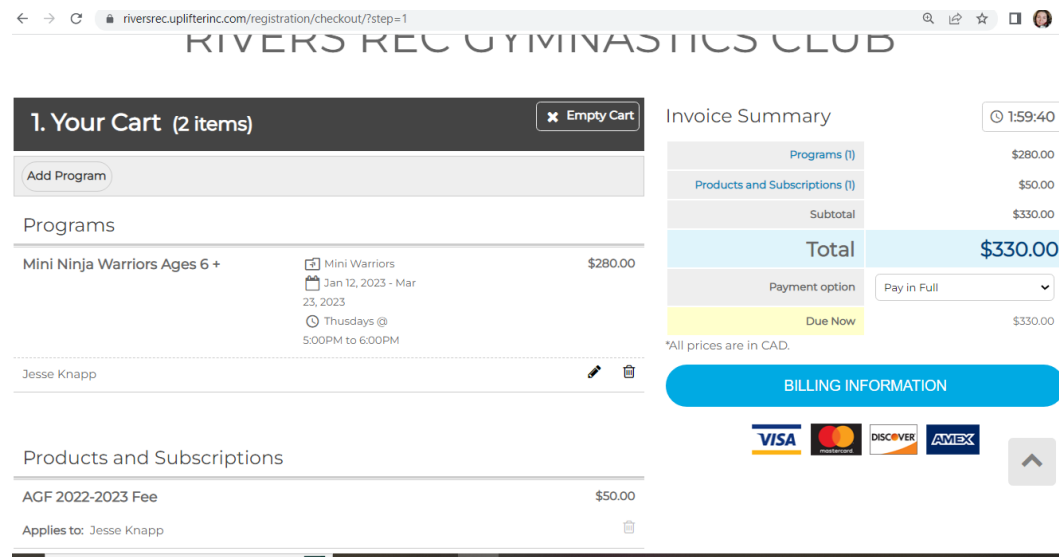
riversrec.uplifterinc.com/registration/checkout/?step=1

RIVERS REC GYMNASTICS CLUB

1. Your Cart (2 items)

Empty Cart

Add Program

Programs

Mini Ninja Warriors Ages 6 +

Mini Warriors
Jan 12, 2023 - Mar 23, 2023
Thusdays @ 5:00PM to 6:00PM

$280.00

Jesse Knapp

Products and Subscriptions

AGF 2022-2023 Fee

$50.00

Applies to: Jesse Knapp

Invoice Summary

1:59:40

| | |
|---|---|
| Programs (1) | $280.00 |
| Products and Subscriptions (1) | $50.00 |
| Subtotal | $330.00 |
| Total | $330.00 |
| Payment option | Pay in Full |
| Due Now | $330.00 |

*All prices are in CAD.

BILLING INFORMATION

VISA mastercard DISCOVER AMEX